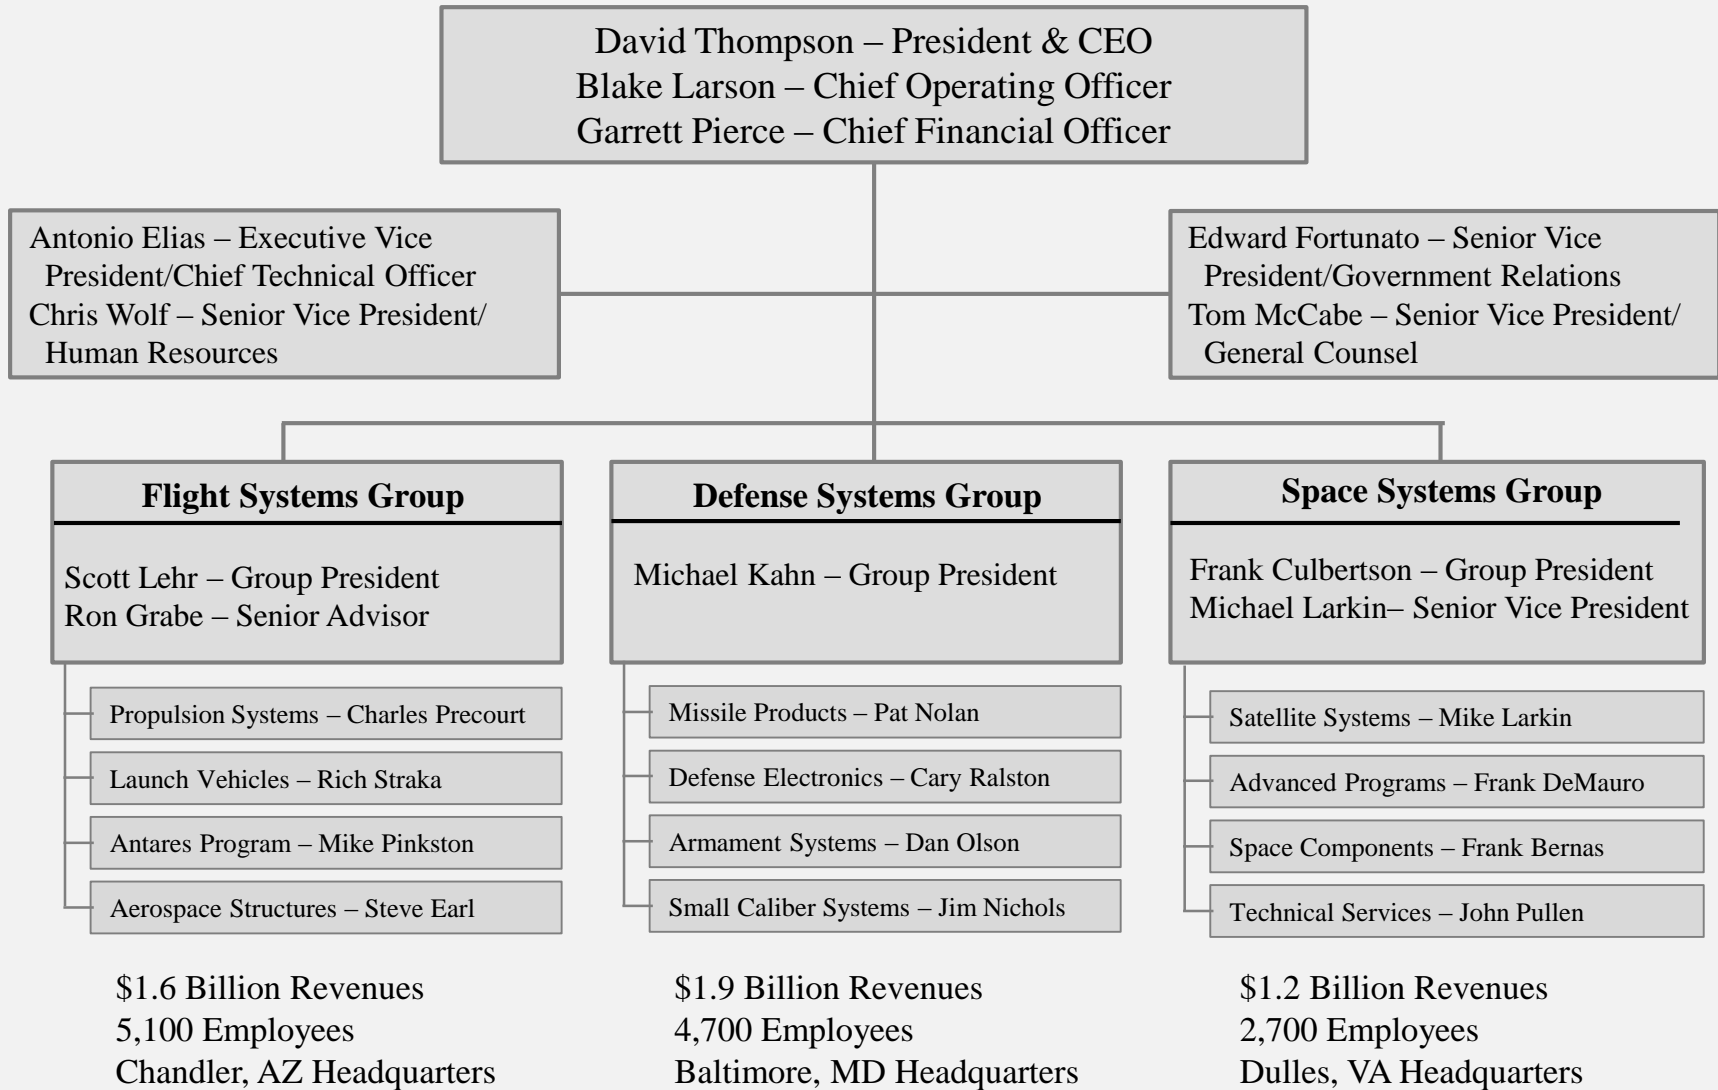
David Thompson – President & CEO
Blake Larson – Chief Operating Officer
Garrett Pierce – Chief Financial Officer

Antonio Elias – Executive Vice President/Chief Technical Officer
Chris Wolf – Senior Vice President/ Human Resources

Edward Fortunato – Senior Vice President/Government Relations
Tom McCabe – Senior Vice President/ General Counsel

**Flight Systems Group**

Scott Lehr – Group President
Ron Grabe – Senior Advisor

Propulsion Systems – Charles Precourt
Launch Vehicles – Rich Straka
Antares Program – Mike Pinkston
Aerospace Structures – Steve Earl

$1.6 Billion Revenues
5,100 Employees
Chandler, AZ Headquarters

**Defense Systems Group**

Michael Kahn – Group President

Missile Products – Pat Nolan
Defense Electronics – Cary Ralston
Armament Systems – Dan Olson
Small Caliber Systems – Jim Nichols

$1.9 Billion Revenues
4,700 Employees
Baltimore, MD Headquarters

**Space Systems Group**

Frank Culbertson – Group President
Michael Larkin– Senior Vice President

Satellite Systems – Mike Larkin
Advanced Programs – Frank DeMauro
Space Components – Frank Bernas
Technical Services – John Pullen

$1.2 Billion Revenues
2,700 Employees
Dulles, VA Headquarters